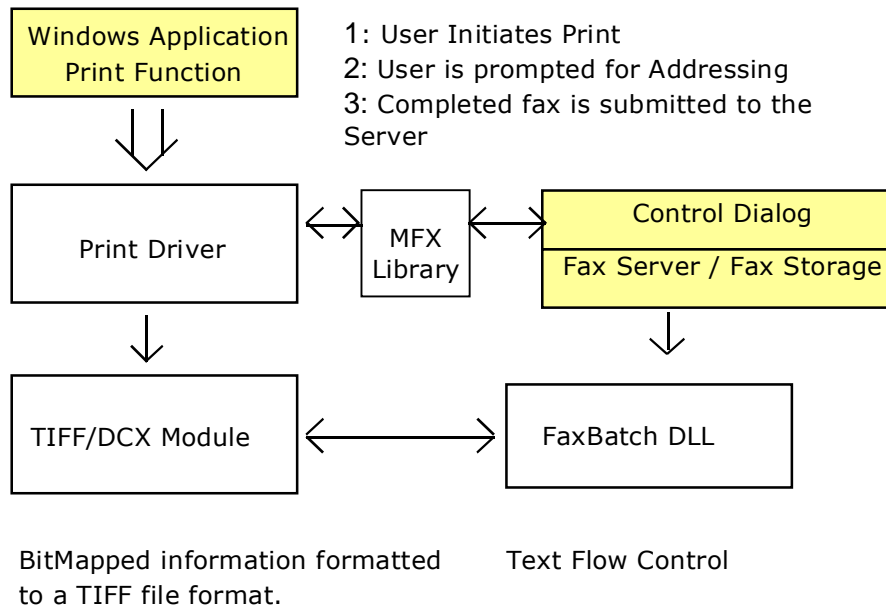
Windows Application Print Function

1: User Initiates Print
2: User is prompted for Addressing
3: Completed fax is submitted to the Server

Print Driver

MFX Library

Control Dialog

Fax Server / Fax Storage

TIFF/DCX Module

FaxBatch DLL

BitMapped information formatted to a TIFF file format.

Text Flow Control